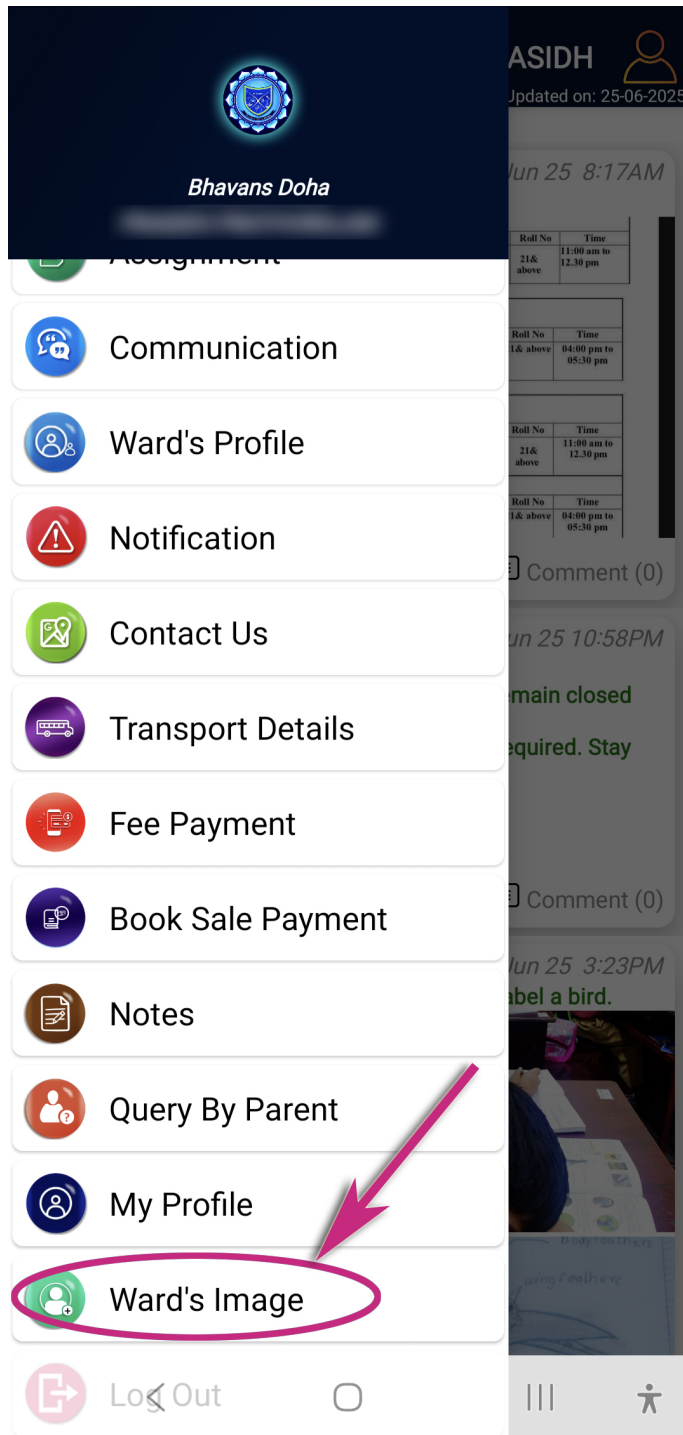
Bhavans Doha
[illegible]

ASIDH
Updated on: 25-06-2025

Assignment

Communication

Ward's Profile

Notification

Contact Us

Transport Details

Fee Payment

Book Sale Payment

Notes

Query By Parent

My Profile

Ward's Image

Log Out

Jun 25 8:17AM

| Roll No | Time |
|---|---|
| 21& above | 11:00 am to 12.30 pm |

| Roll No | Time |
|---|---|
| 1& above | 04:00 pm to 05:30 pm |

| Roll No | Time |
|---|---|
| 21& above | 11:00 am to 12.30 pm |

| Roll No | Time |
|---|---|
| 1& above | 04:00 pm to 05:30 pm |

Comment (0)

un 25 10:58PM
emain closed
equired. Stay

Comment (0)

Jun 25 3:23PM
abel a bird.

body feathers
wing feathers